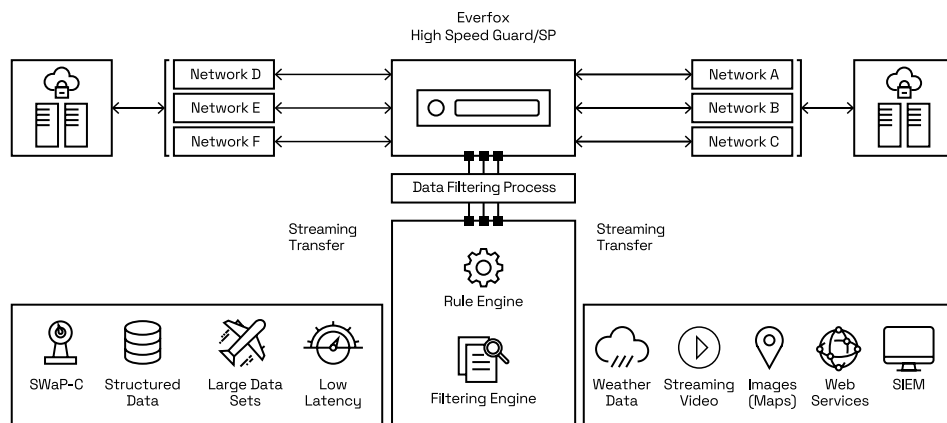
Everfox
High Speed Guard/SP

Network D
Network E
Network F

Network A
Network B
Network C

Data Filtering Process

Streaming Transfer

Streaming Transfer

Rule Engine

Filtering Engine

SWaP-C
Structured Data
Large Data Sets
Low Latency

Weather Data
Streaming Video
Images (Maps)
Web Services
SIEM